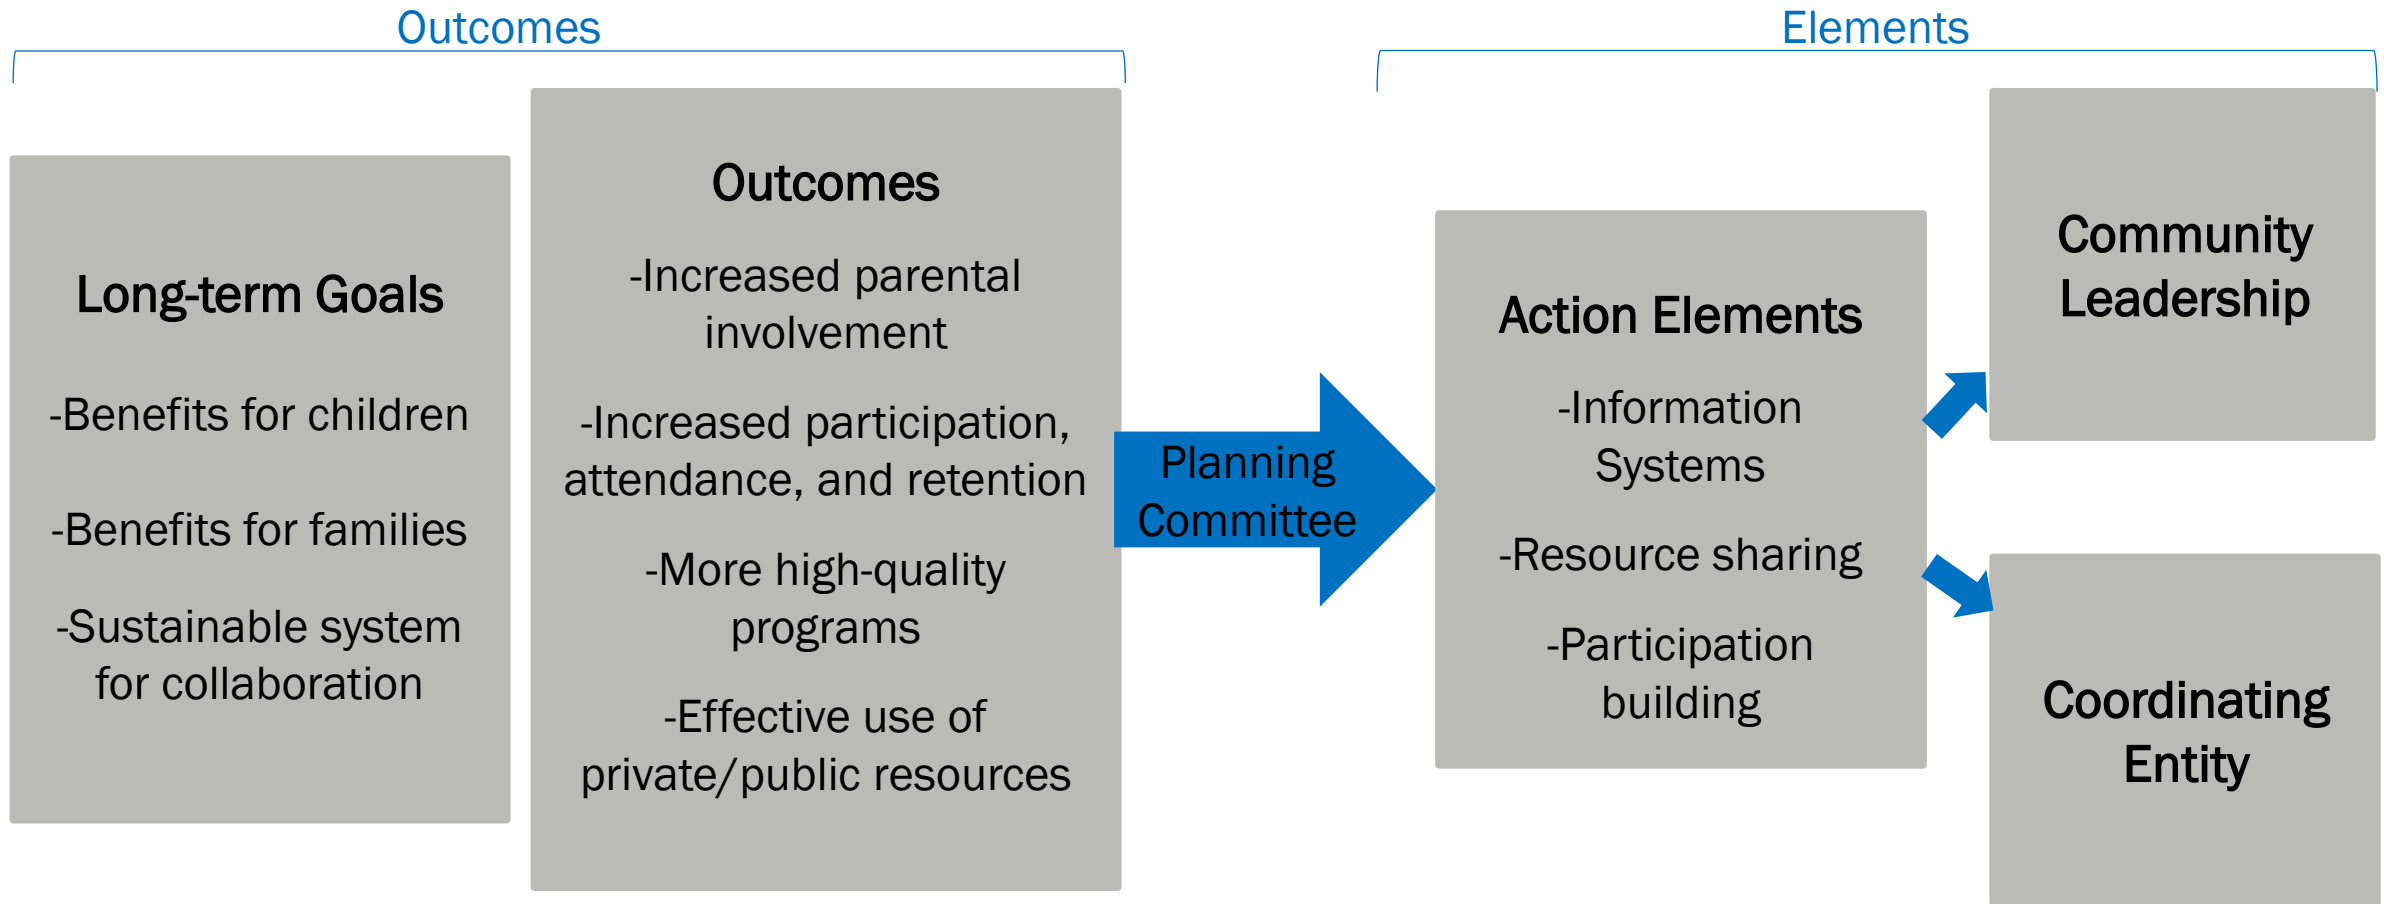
Outcomes

Elements

Long-term Goals

-Benefits for children

-Benefits for families

-Sustainable system for collaboration

Outcomes

-Increased parental involvement

-Increased participation, attendance, and retention

-More high-quality programs

-Effective use of private/public resources

Planning Committee

Action Elements

-Information Systems

-Resource sharing

-Participation building

Community Leadership

Coordinating Entity